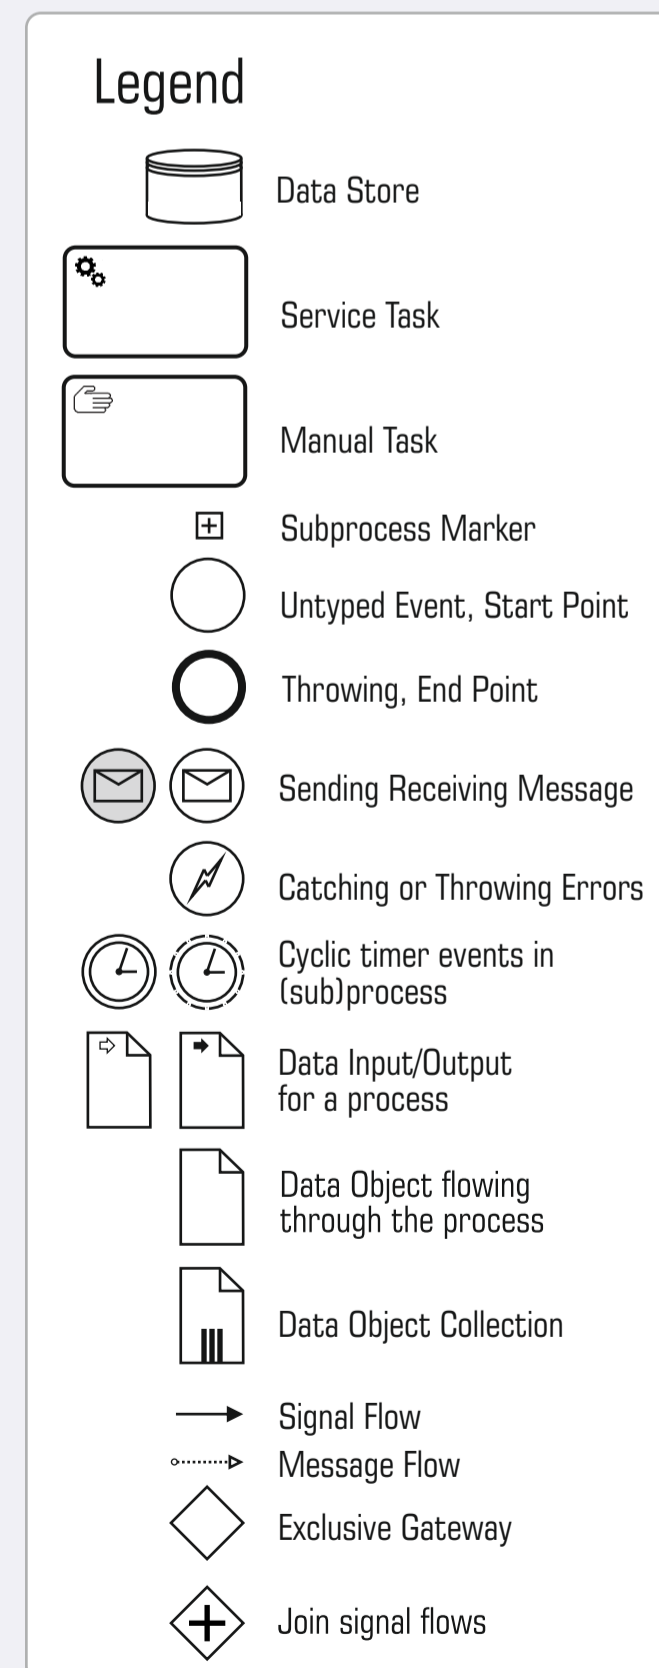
Legend

Data Store

Service Task

Manual Task

Subprocess Marker

Untyped Event, Start Point

Throwing, End Point

Sending Receiving Message

Catching or Throwing Errors

Cyclic timer events in (sub)process

Data Input/Output for a process

Data Object flowing through the process

Data Object Collection

Signal Flow

Message Flow

Exclusive Gateway

Join signal flows